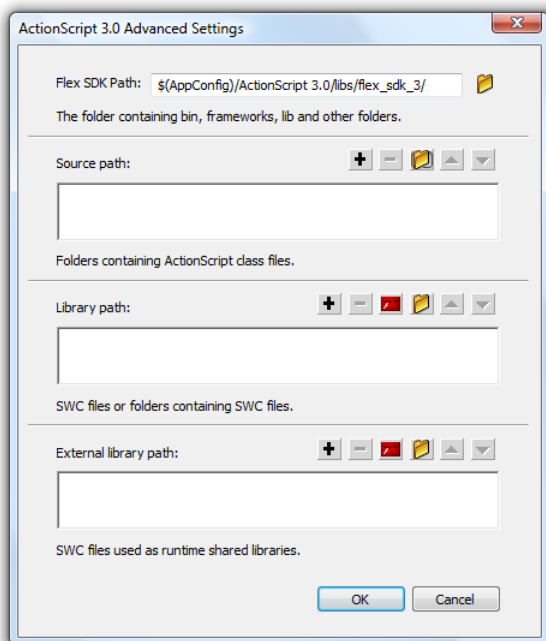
ActionScript 3.0 Advanced Settings

Flex SDK Path: $(AppConfig)/ActionScript 3.0/libs/flex_sdk_3/

The folder containing bin, frameworks, lib and other folders.

Source path:

Folders containing ActionScript class files.

Library path:

SWC files or folders containing SWC files.

External library path:

SWC files used as runtime shared libraries.

OK Cancel